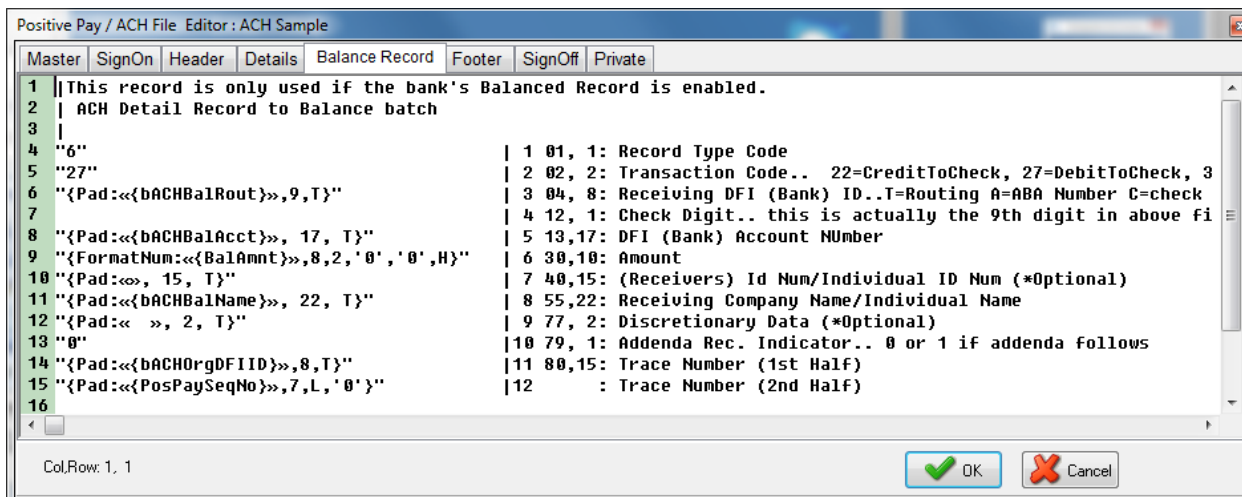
Positive Pay / ACH File Editor : ACH Sample

Master | SignOn | Header | Details | Balance Record | Footer | SignOff | Private

1 |This record is only used if the bank's Balanced Record is enabled.
2 | ACH Detail Record to Balance batch
3 |
4 "6" | 1 01, 1: Record Type Code
5 "27" | 2 02, 2: Transaction Code.. 22=CreditToCheck, 27=DebitToCheck, 3
6 "{Pad:«{bACHBalRout}»,9,T}" | 3 04, 8: Receiving DFI (Bank) ID..T=Routing A=ABA Number C=check
7 | 4 12, 1: Check Digit.. this is actually the 9th digit in above fi
8 "{Pad:«{bACHBalAcct}», 17, T}" | 5 13,17: DFI (Bank) Account NUmber
9 "{FormatNum:«{BalAmnt}»,8,2,'0','0',H}" | 6 30,10: Amount
10 "{Pad:«», 15, T}" | 7 40,15: (Receivers) Id Num/Individual ID Num (*Optional)
11 "{Pad:«{bACHBalName}», 22, T}" | 8 55,22: Receiving Company Name/Individual Name
12 "{Pad:« », 2, T}" | 9 77, 2: Discretionary Data (*Optional)
13 "0" |10 79, 1: Addenda Rec. Indicator.. 0 or 1 if addenda follows
14 "{Pad:«{bACHOrgDFIID}»,8,T}" |11 80,15: Trace Number (1st Half)
15 "{Pad:«{PosPaySeqNo}»,7,L,'0'}" |12 : Trace Number (2nd Half)
16

Col,Row: 1, 1

OK

Cancel